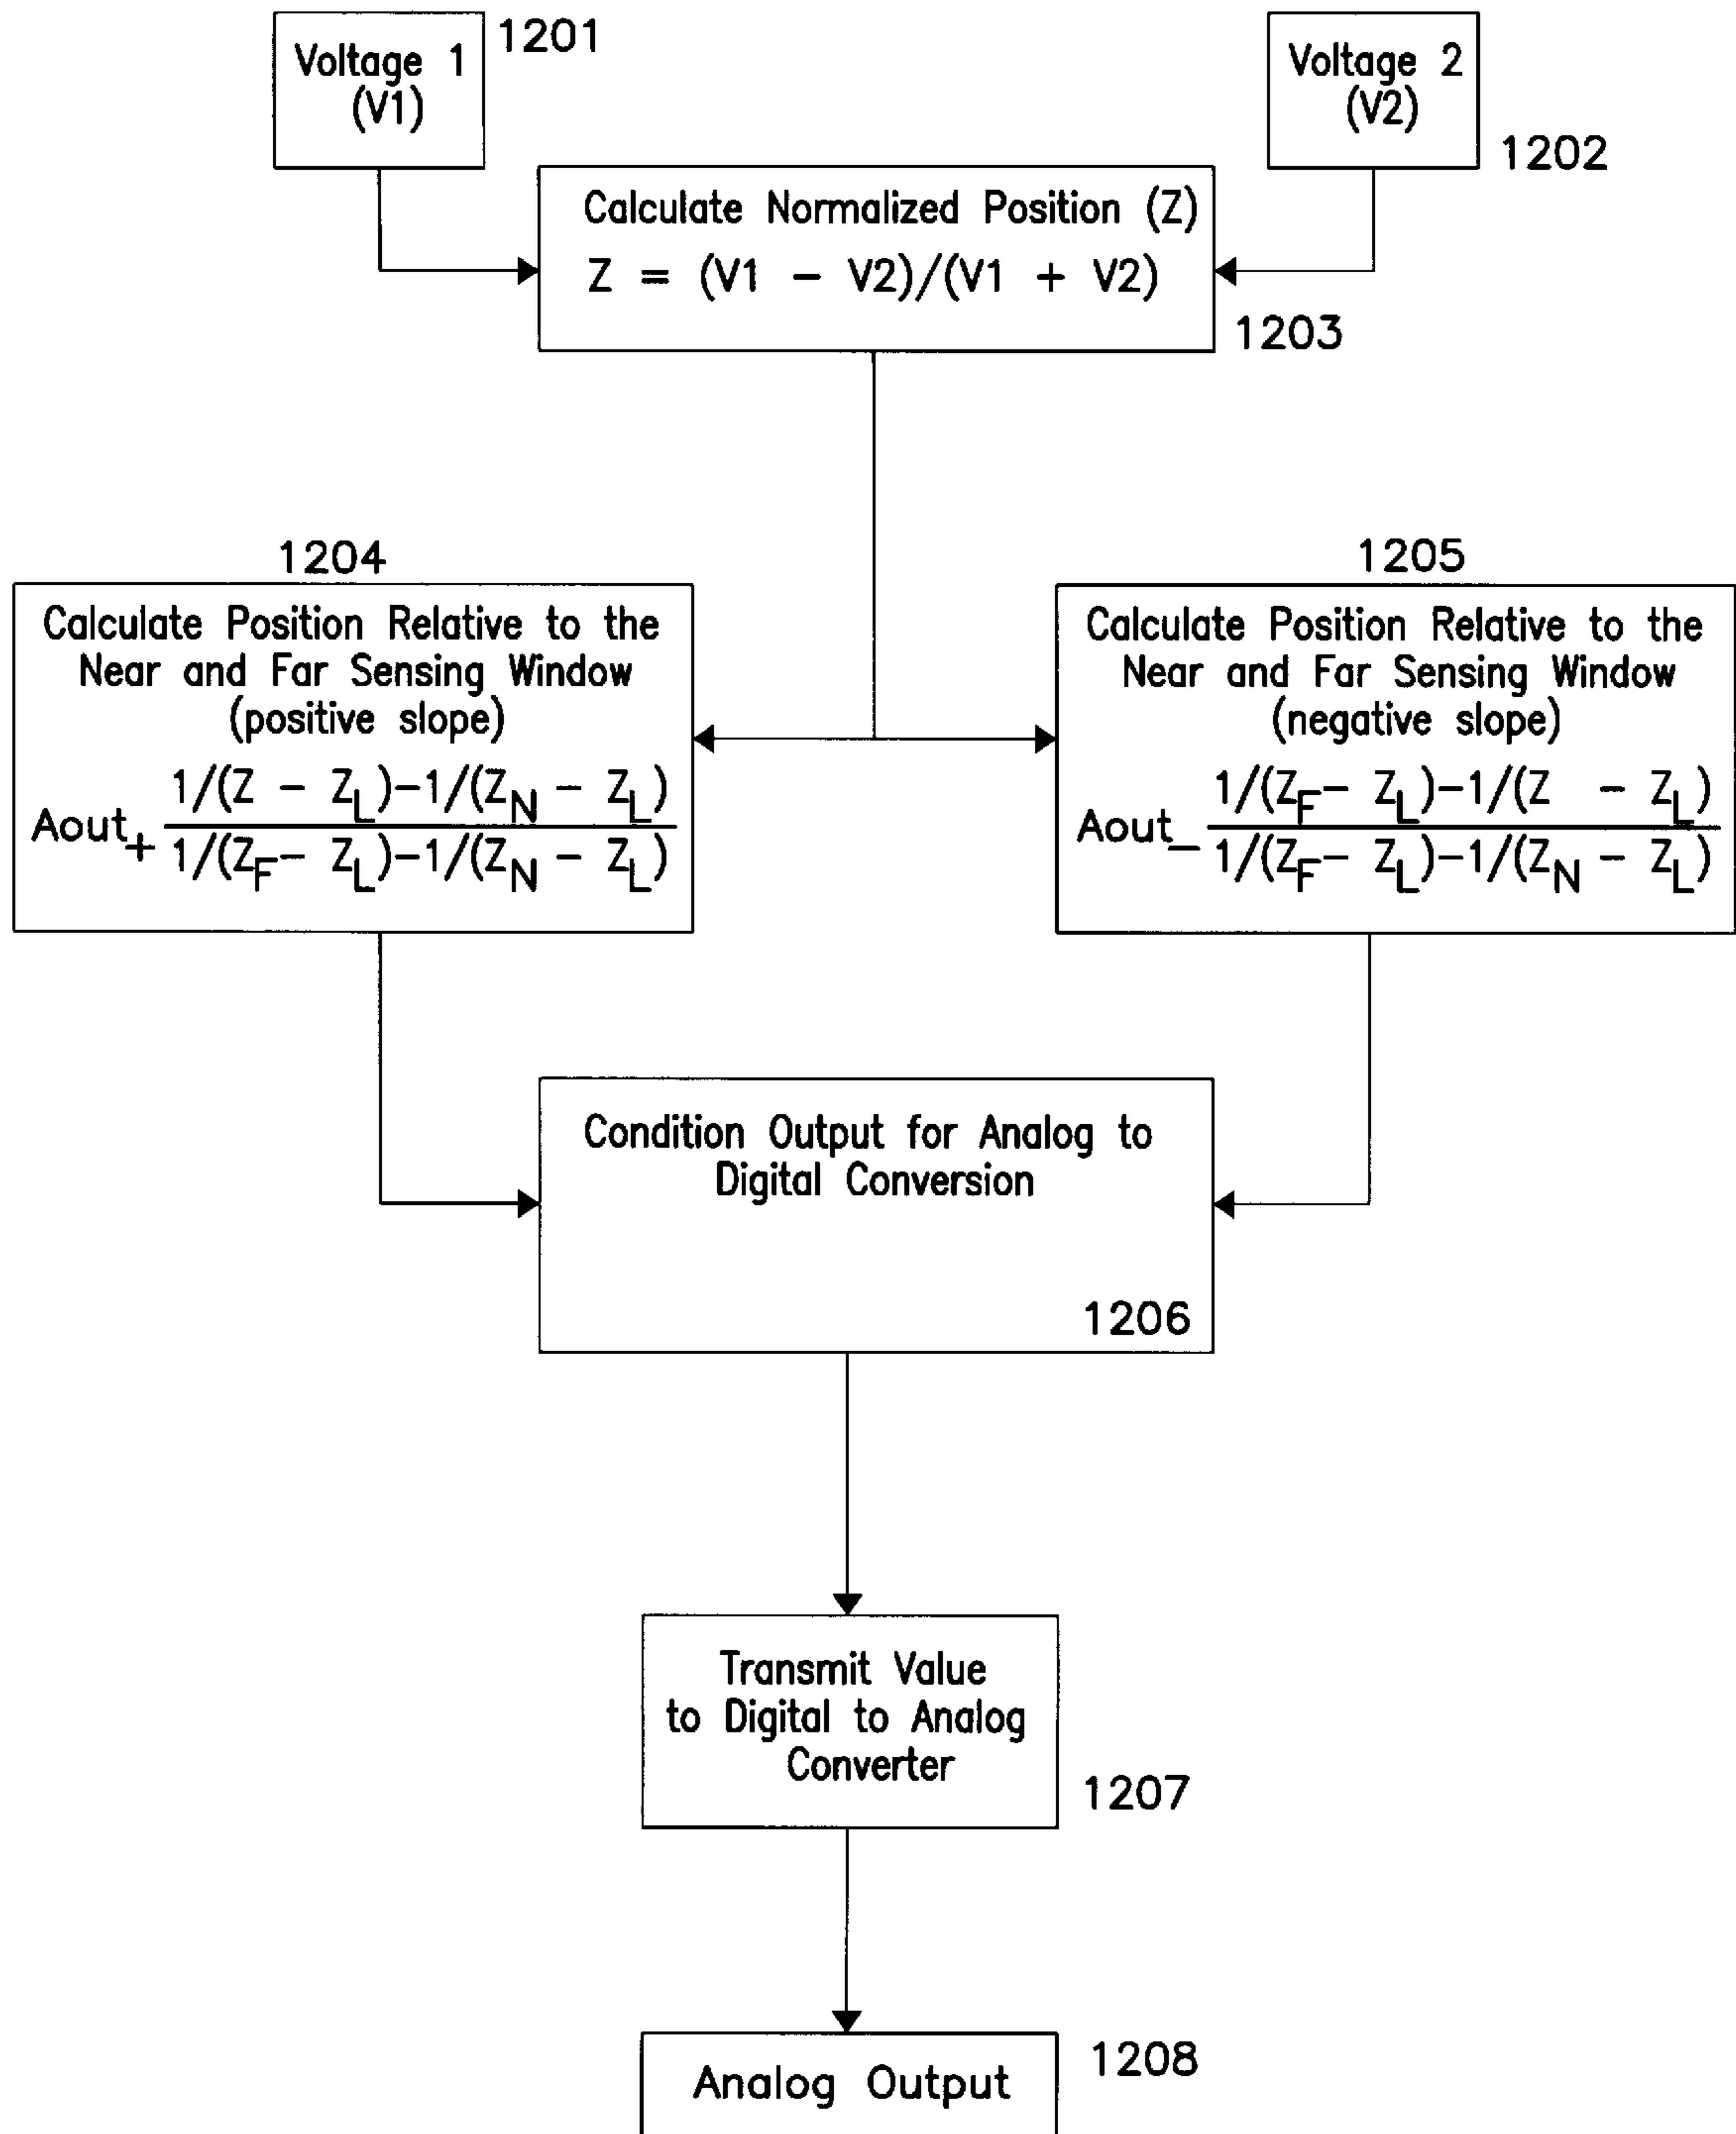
Voltage 1 (V1)

1201

Voltage 2 (V2)

1202

Calculate Normalized Position (Z)
Z = (V1 − V2)/(V1 + V2)

1203

1204

Calculate Position Relative to the Near and Far Sensing Window (positive slope)

$Aout_{+} \frac{1/(Z - Z_L) - 1/(Z_N - Z_L)}{1/(Z_F - Z_L) - 1/(Z_N - Z_L)}$

1205

Calculate Position Relative to the Near and Far Sensing Window (negative slope)

$Aout_{-} \frac{1/(Z_F - Z_L) - 1/(Z - Z_L)}{1/(Z_F - Z_L) - 1/(Z_N - Z_L)}$

Condition Output for Analog to Digital Conversion

1206

Transmit Value to Digital to Analog Converter

1207

Analog Output

1208